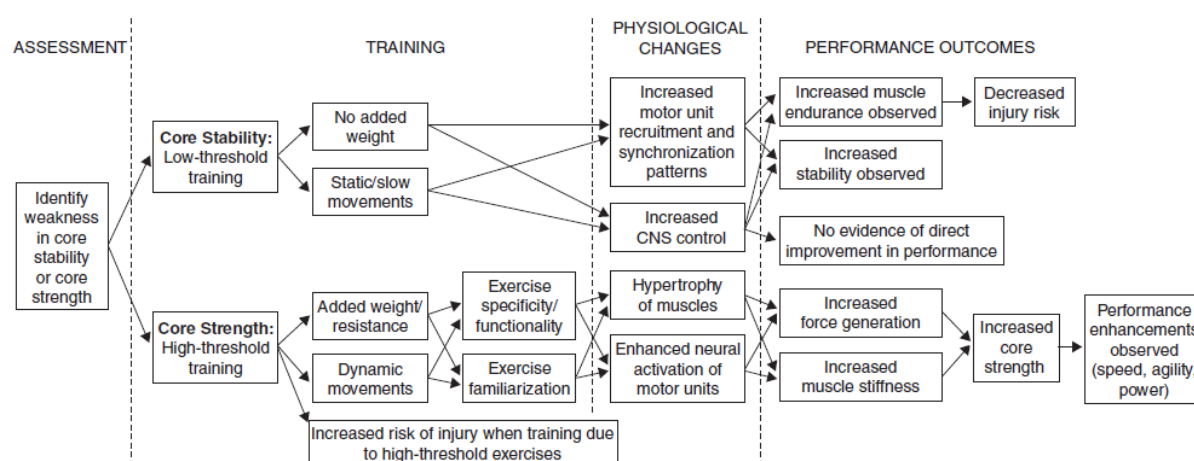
ASSESSMENT

TRAINING

PHYSIOLOGICAL CHANGES

PERFORMANCE OUTCOMES

Identify weakness in core stability or core strength

Core Stability: Low-threshold training

No added weight

Static/slow movements

Core Strength: High-threshold training

Added weight/ resistance

Dynamic movements

Exercise specificity/ functionality

Exercise familiarization

Increased risk of injury when training due to high-threshold exercises

Increased motor unit recruitment and synchronization patterns

Increased CNS control

Hypertrophy of muscles

Enhanced neural activation of motor units

Increased muscle endurance observed

Decreased injury risk

Increased stability observed

No evidence of direct improvement in performance

Increased force generation

Increased muscle stiffness

Increased core strength

Performance enhancements observed (speed, agility, power)